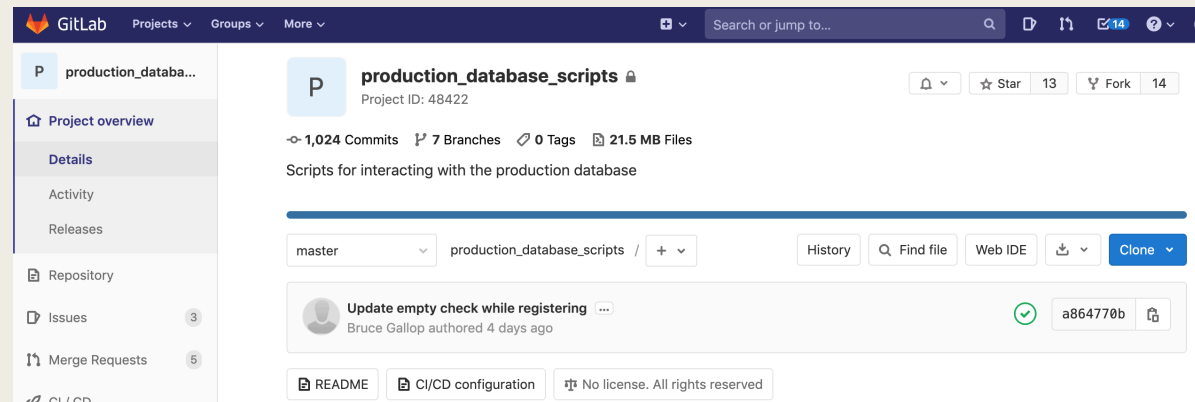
GitLab Projects Groups More Search or jump to... 14

P production_databa...

Project overview
Details
Activity
Releases
Repository
Issues 3
Merge Requests 5
CI/CD

P production_database_scripts
Project ID: 48422

Star 13 Fork 14

1,024 Commits 7 Branches 0 Tags 21.5 MB Files

Scripts for interacting with the production database

master production_database_scripts / + History Find file Web IDE Clone

Update empty check while registering ...
Bruce Gallop authored 4 days ago

a864770b

README CI/CD configuration No license. All rights reserved